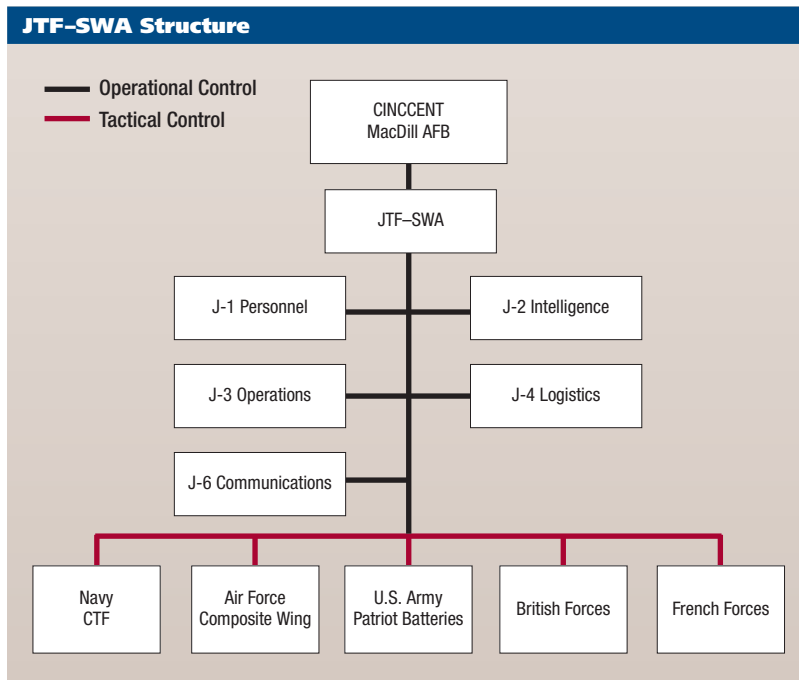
JTF–SWA Structure

Operational Control
Tactical Control

CINCCENT
MacDill AFB

JTF–SWA

J-1 Personnel

J-2 Intelligence

J-3 Operations

J-4 Logistics

J-6 Communications

Navy
CTF

Air Force
Composite Wing

U.S. Army
Patriot Batteries

British Forces

French Forces